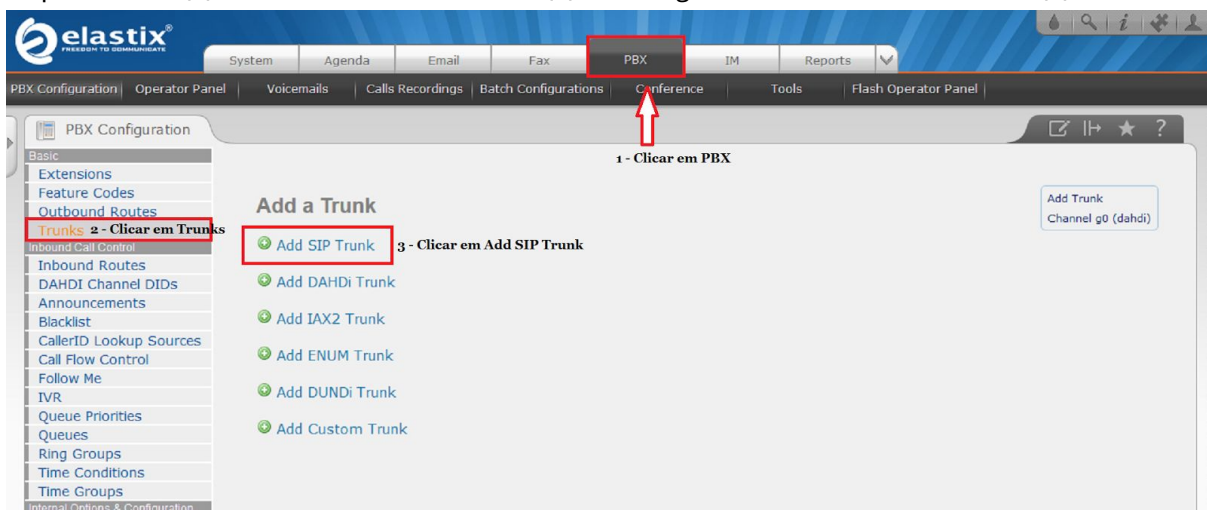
elastix®
FREEDOM TO COMMUNICATE

System | Agenda | Email | Fax | PBX | IM | Reports

PBX Configuration | Operator Panel | Voicemails | Calls Recordings | Batch Configurations | Conference | Tools | Flash Operator Panel

PBX Configuration

Basic
Extensions
Feature Codes
Outbound Routes
Trunks 2 - Clicar em Trunks
Inbound Call Control
Inbound Routes
DAHDI Channel DIDs
Announcements
Blacklist
CallerID Lookup Sources
Call Flow Control
Follow Me
IVR
Queue Priorities
Queues
Ring Groups
Time Conditions
Time Groups
Internal Options & Configuration

1 - Clicar em PBX

Add a Trunk

Add SIP Trunk 3 - Clicar em Add SIP Trunk
Add DAHDi Trunk
Add IAX2 Trunk
Add ENUM Trunk
Add DUNDi Trunk
Add Custom Trunk

Add Trunk
Channel g0 (dahdi)